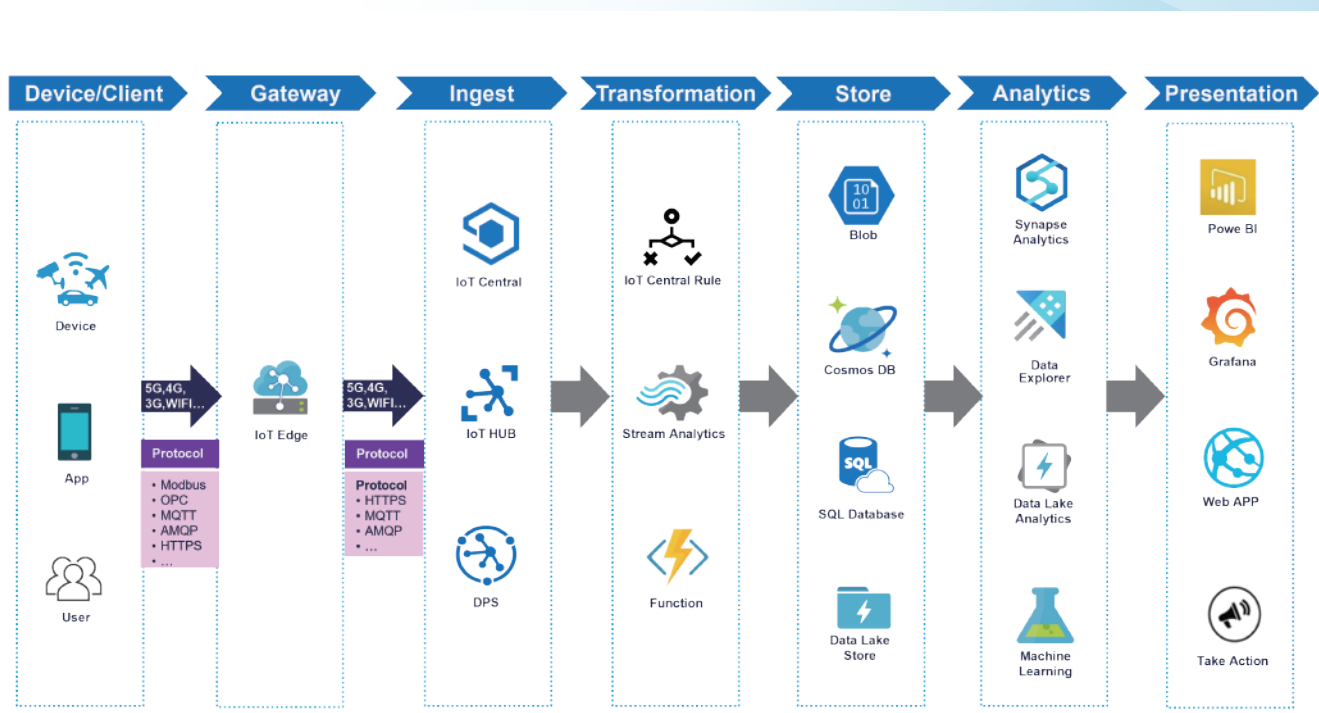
Device/Client

Gateway

Ingest

Transformation

Store

Analytics

Presentation

Device

App

User

5G,4G, 3G,WIFI…

Protocol

- Modbus
- OPC
- MQTT
- AMQP
- HTTPS
- …

IoT Edge

5G,4G, 3G,WIFI…

Protocol

Protocol
- HTTPS
- MQTT
- AMQP
- …

IoT Central

IoT HUB

DPS

IoT Central Rule

Stream Analytics

Function

10
01

Blob

Cosmos DB

SQL

SQL Database

Data Lake Store

Synapse Analytics

Data Explorer

Data Lake Analytics

Machine Learning

Powe BI

Grafana

Web APP

Take Action